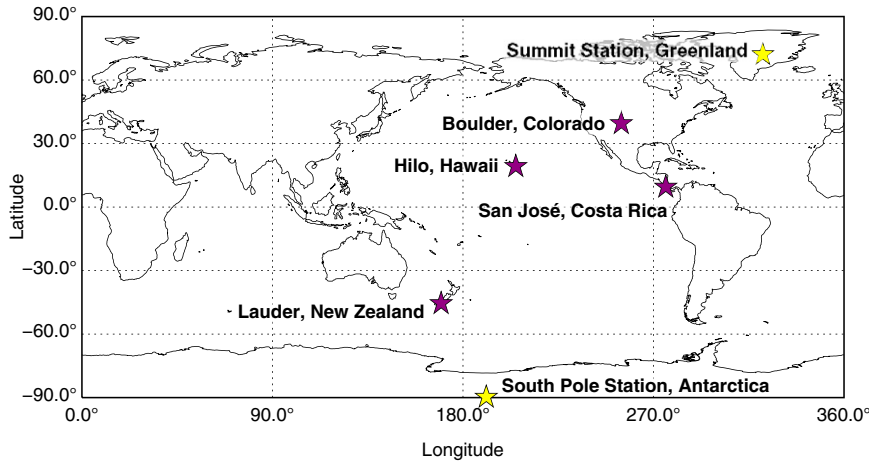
90.0°
60.0°
30.0°
0.0°
−30.0°
−60.0°
−90.0°

Latitude

Summit Station, Greenland
Boulder, Colorado
Hilo, Hawaii
San José, Costa Rica
Lauder, New Zealand
South Pole Station, Antarctica

0.0°
90.0°
180.0°
270.0°
360.0°

Longitude